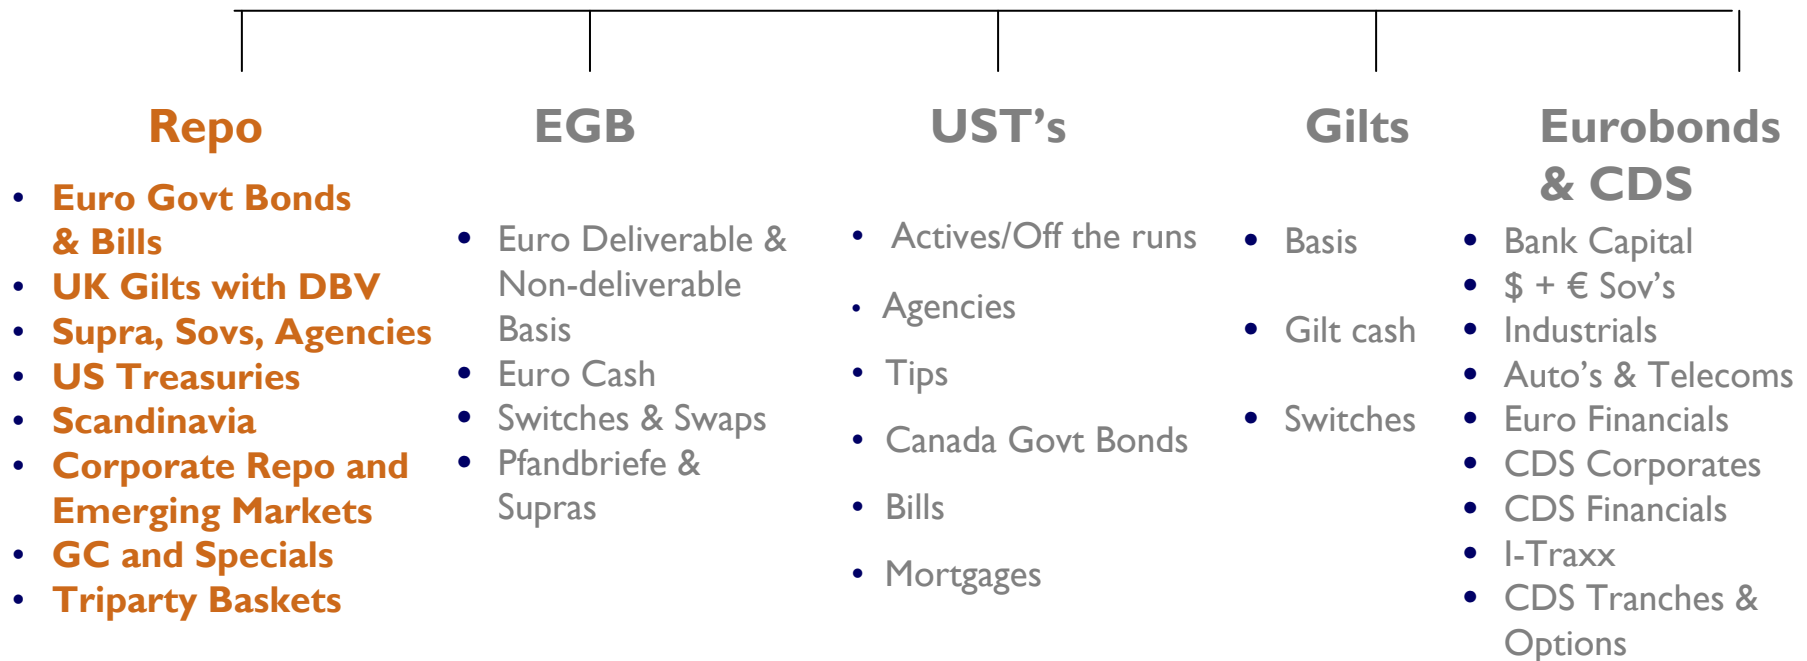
Repo

- Euro Govt Bonds & Bills
- UK Gilts with DBV
- Supra, Sovs, Agencies
- US Treasuries
- Scandinavia
- Corporate Repo and Emerging Markets
- GC and Specials
- Triparty Baskets

EGB

- Euro Deliverable & Non-deliverable Basis
- Euro Cash
- Switches & Swaps
- Pfandbriefe & Supras

UST's

- Actives/Off the runs
- Agencies
- Tips
- Canada Govt Bonds
- Bills
- Mortgages

Gilts

- Basis
- Gilt cash
- Switches

Eurobonds & CDS

- Bank Capital
- \$ + € Sov's
- Industrials
- Auto's & Telecoms
- Euro Financials
- CDS Corporates
- CDS Financials
- I-Traxx
- CDS Tranches & Options